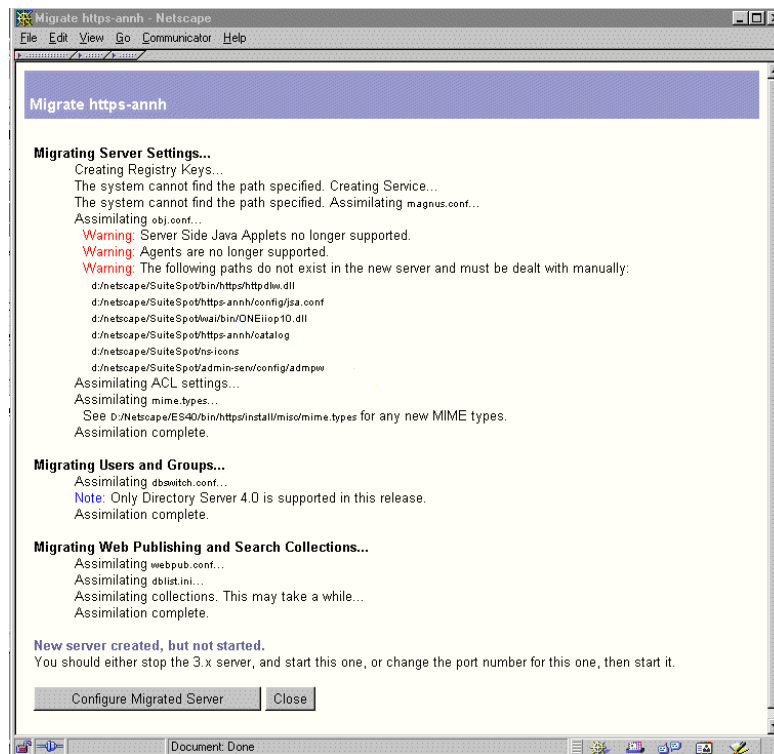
Migrate https-annh - Netscape

File Edit View Go Communicator Help

Migrate https-annh

Migrating Server Settings...

Creating Registry Keys...

The system cannot find the path specified. Creating Service...

The system cannot find the path specified. Assimilating magnus.conf...

Assimilating obj.conf...

Warning: Server Side Java Applets no longer supported.

Warning: Agents are no longer supported.

Warning: The following paths do not exist in the new server and must be dealt with manually:

d:/netscape/SuiteSpot/bin/https/httpdlw.dll

d:/netscape/SuiteSpot/https-annh/config/jsa.conf

d:/netscape/SuiteSpot/wai/bin/ONEiiop10.dll

d:/netscape/SuiteSpot/https-annh/catalog

d:/netscape/SuiteSpot/ns-icons

d:/netscape/SuiteSpot/admin-serv/config/admpw

Assimilating ACL settings...

Assimilating mime.types...

See D:/Netscape/ES40/bin/https/install/misc/mime.types for any new MIME types.

Assimilation complete.

Migrating Users and Groups...

Assimilating dbswitch.conf...

Note: Only Directory Server 4.0 is supported in this release.

Assimilation complete.

Migrating Web Publishing and Search Collections...

Assimilating webpub.conf...

Assimilating dblist.ini...

Assimilating collections. This may take a while...

Assimilation complete.

New server created, but not started.

You should either stop the 3.x server, and start this one, or change the port number for this one, then start it.

Configure Migrated Server Close

Document: Done